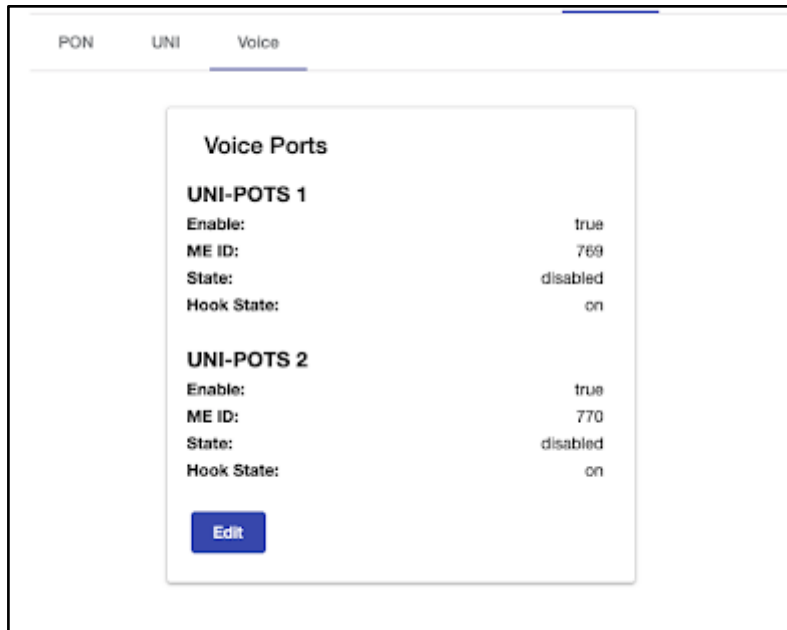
PON UNI Voice

Voice Ports

UNI-POTS 1

| | |
|---|---|
| Enable: | true |
| ME ID: | 769 |
| State: | disabled |
| Hook State: | on |

UNI-POTS 2

| | |
|---|---|
| Enable: | true |
| ME ID: | 770 |
| State: | disabled |
| Hook State: | on |

Edit